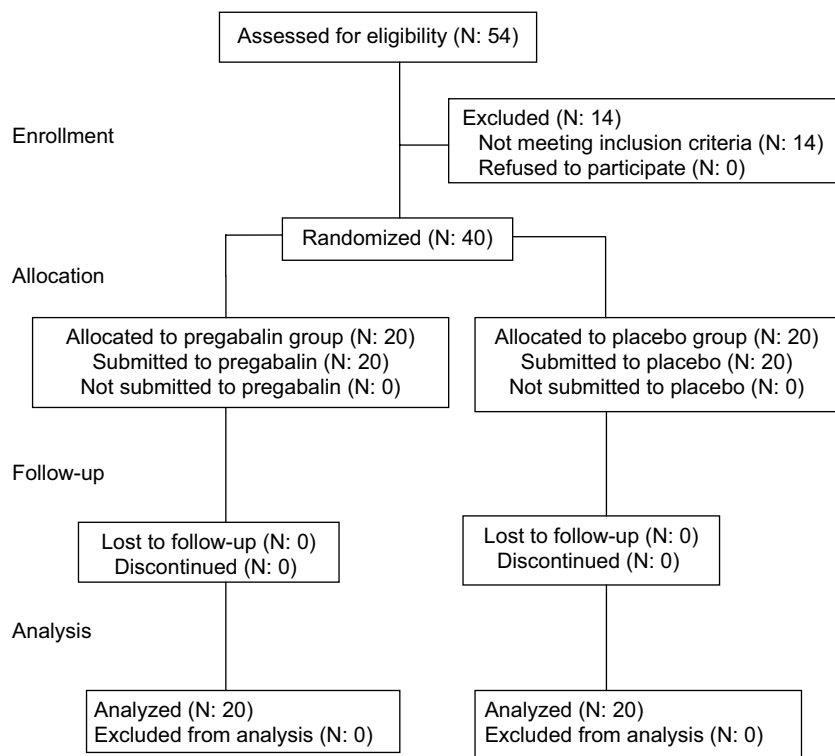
Assessed for eligibility (N: 54)

Enrollment

Excluded (N: 14)
Not meeting inclusion criteria (N: 14)
Refused to participate (N: 0)

Randomized (N: 40)

Allocation

Allocated to pregabalin group (N: 20)
Submitted to pregabalin (N: 20)
Not submitted to pregabalin (N: 0)

Allocated to placebo group (N: 20)
Submitted to placebo (N: 20)
Not submitted to placebo (N: 0)

Follow-up

Lost to follow-up (N: 0)
Discontinued (N: 0)

Lost to follow-up (N: 0)
Discontinued (N: 0)

Analysis

Analyzed (N: 20)
Excluded from analysis (N: 0)

Analyzed (N: 20)
Excluded from analysis (N: 0)